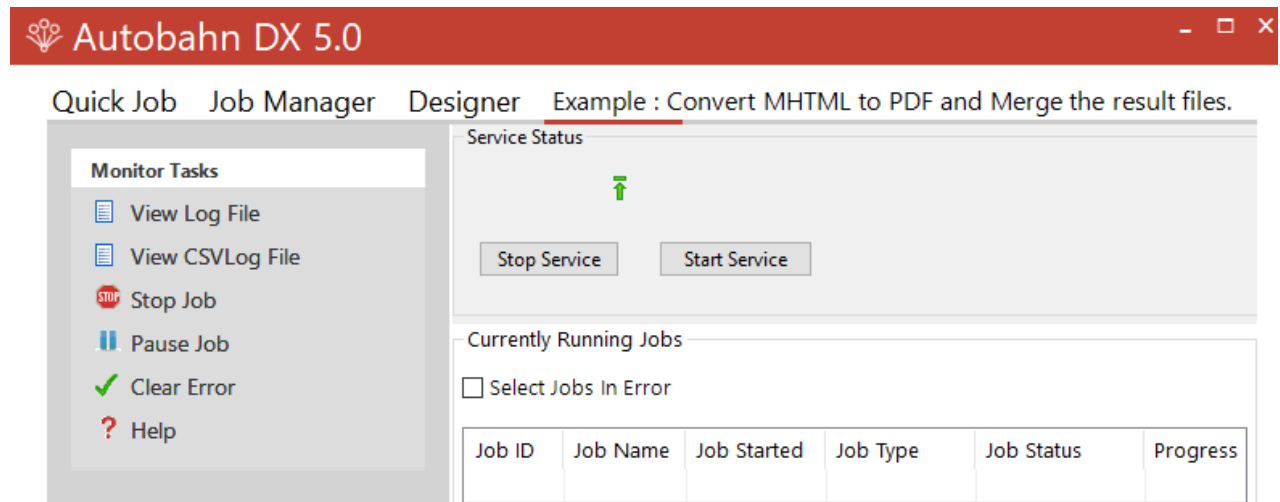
Autobahn DX 5.0

Quick Job Job Manager Designer Example : Convert MHTML to PDF and Merge the result files.

Monitor Tasks
View Log File
View CSVLog File
STOP Stop Job
Pause Job
Clear Error
? Help

Service Status

Stop Service
Start Service

Currently Running Jobs

Select Jobs In Error

| Job ID | Job Name | Job Started | Job Type | Job Status | Progress |
|---|---|---|---|---|---|